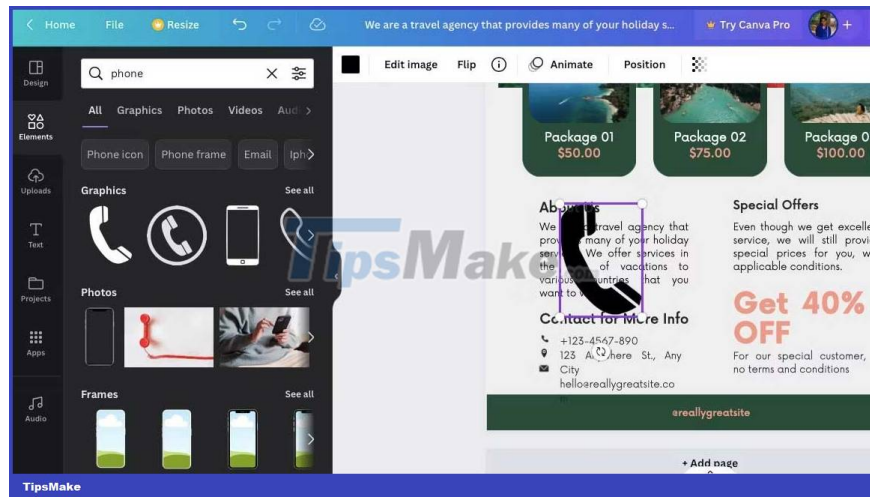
< Home File Resize We are a travel agency that provides many of your holiday s... Try Canva Pro +

Design

Elements

Uploads

Text

Projects

Apps

Audio

phone

All Graphics Photos Videos Aud >

Phone icon Phone frame Email Iph>

Graphics See all

Photos See all

Frames See all

Edit image Flip Animate Position

Package 01 $50.00

Package 02 $75.00

Package 0 $100.00

Ab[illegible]

We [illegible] travel agency that prov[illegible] many of your holiday serv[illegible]. We offer services in the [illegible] of vacations to vario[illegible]ntries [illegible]hat you want to v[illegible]

Co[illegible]tact for More Info

+123-4567-890

123 A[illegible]here St., Any City

hello@reallygreatsite.co

Special Offers

Even though we get excelle service, we will still provi special prices for you, w applicable conditions.

Get 40% OFF

For our special customer, no terms and conditions

@reallygreatsite

+ Add page

TipsMake

TipsMake